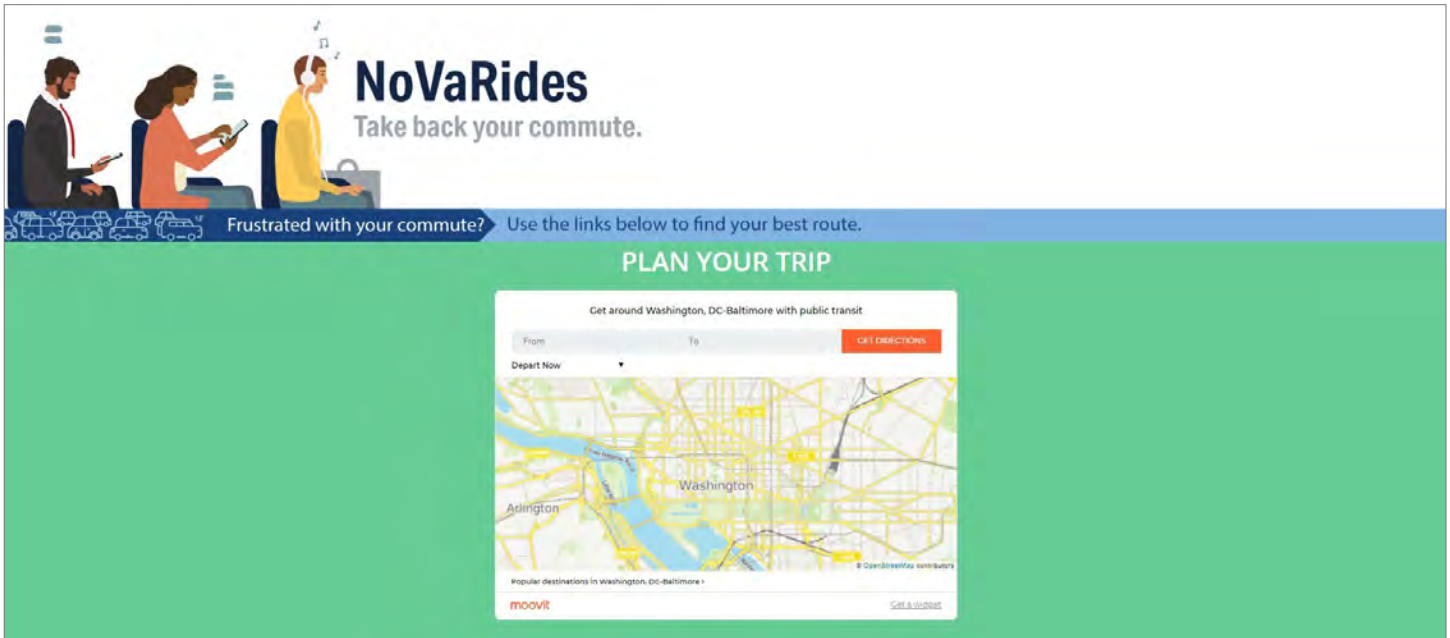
NoVaRides

Take back your commute.

Frustrated with your commute? Use the links below to find your best route.

PLAN YOUR TRIP

Get around Washington, DC-Baltimore with public transit

From

To

GET DIRECTIONS

Depart Now

Washington

Arlington

© OpenStreetMap contributors

Popular destinations in Washington, DC-Baltimore ›

moovit

Get a widget